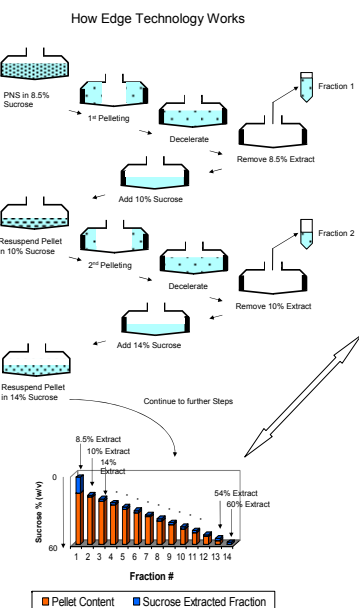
How Edge Technology Works

PNS in 8.5% Sucrose

1st Pelleting

Decelerate

Fraction 1

Remove 8.5% Extract

Add 10% Sucrose

Resuspend Pellet in 10% Sucrose

2nd Pelleting

Fraction 2

Decelerate

Remove 10% Extract

Add 14% Sucrose

Resuspend Pellet in 14% Sucrose

Continue to further Steps

8.5% Extract
10% Extract
14% Extract
54% Extract
60% Extract

Sucrose % (w/v)

0

60

1 2 3 4 5 6 7 8 9 10 11 12 13 14

Fraction #

Pellet Content
Sucrose Extracted Fraction